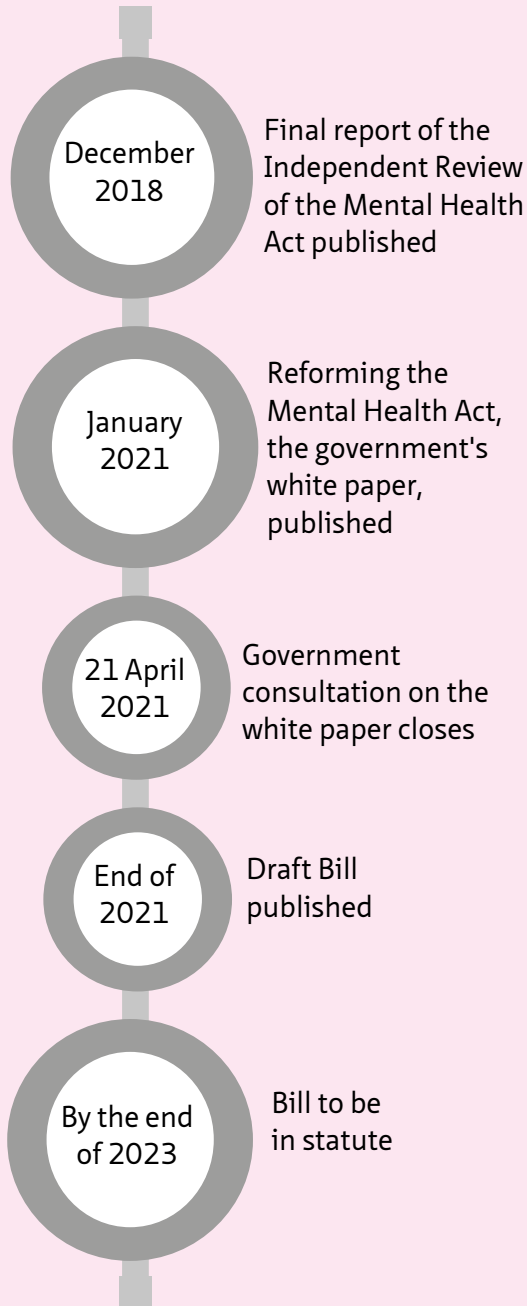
December 2018

Final report of the Independent Review of the Mental Health Act published

January 2021

Reforming the Mental Health Act, the government's white paper, published

21 April 2021

Government consultation on the white paper closes

End of 2021

Draft Bill published

By the end of 2023

Bill to be in statute